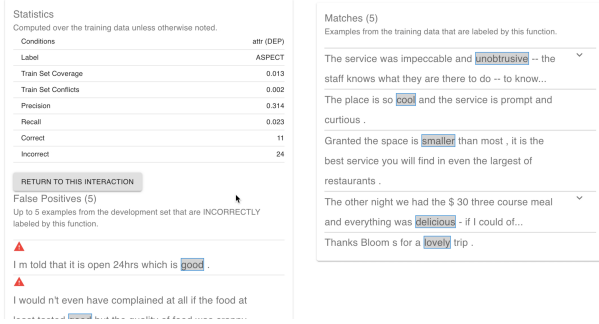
Statistics
Computed over the training data unless otherwise noted.

| Conditions | attr (DEP) |
|---|---|
| Label | ASPECT |
| Train Set Coverage | 0.013 |
| Train Set Conflicts | 0.002 |
| Precision | 0.314 |
| Recall | 0.023 |
| Correct | 11 |
| Incorrect | 24 |

RETURN TO THIS INTERACTION

False Positives (5)
Up to 5 examples from the development set that are INCORRECTLY labeled by this function.

I m told that it is open 24hrs which is good .

I would n't even have complained at all if the food at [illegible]

Matches (5)
Examples from the training data that are labeled by this function.

The service was impeccable and unobtrusive -- the staff knows what they are there to do -- to know...

The place is so cool and the service is prompt and curtious .

Granted the space is smaller than most , it is the best service you will find in even the largest of restaurants .

The other night we had the $ 30 three course meal and everything was delicious - if I could of...

Thanks Bloom s for a lovely trip .